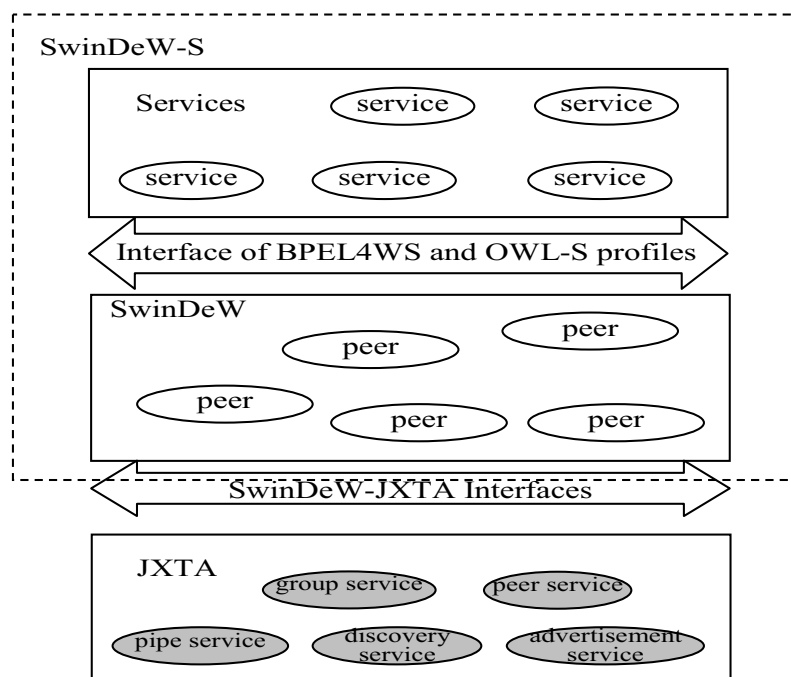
SwinDeW-S

Services
service
service
service
service
service

Interface of BPEL4WS and OWL-S profiles

SwinDeW
peer
peer
peer
peer
peer

SwinDeW-JXTA Interfaces

JXTA
group service
peer service
pipe service
discovery service
advertisement service